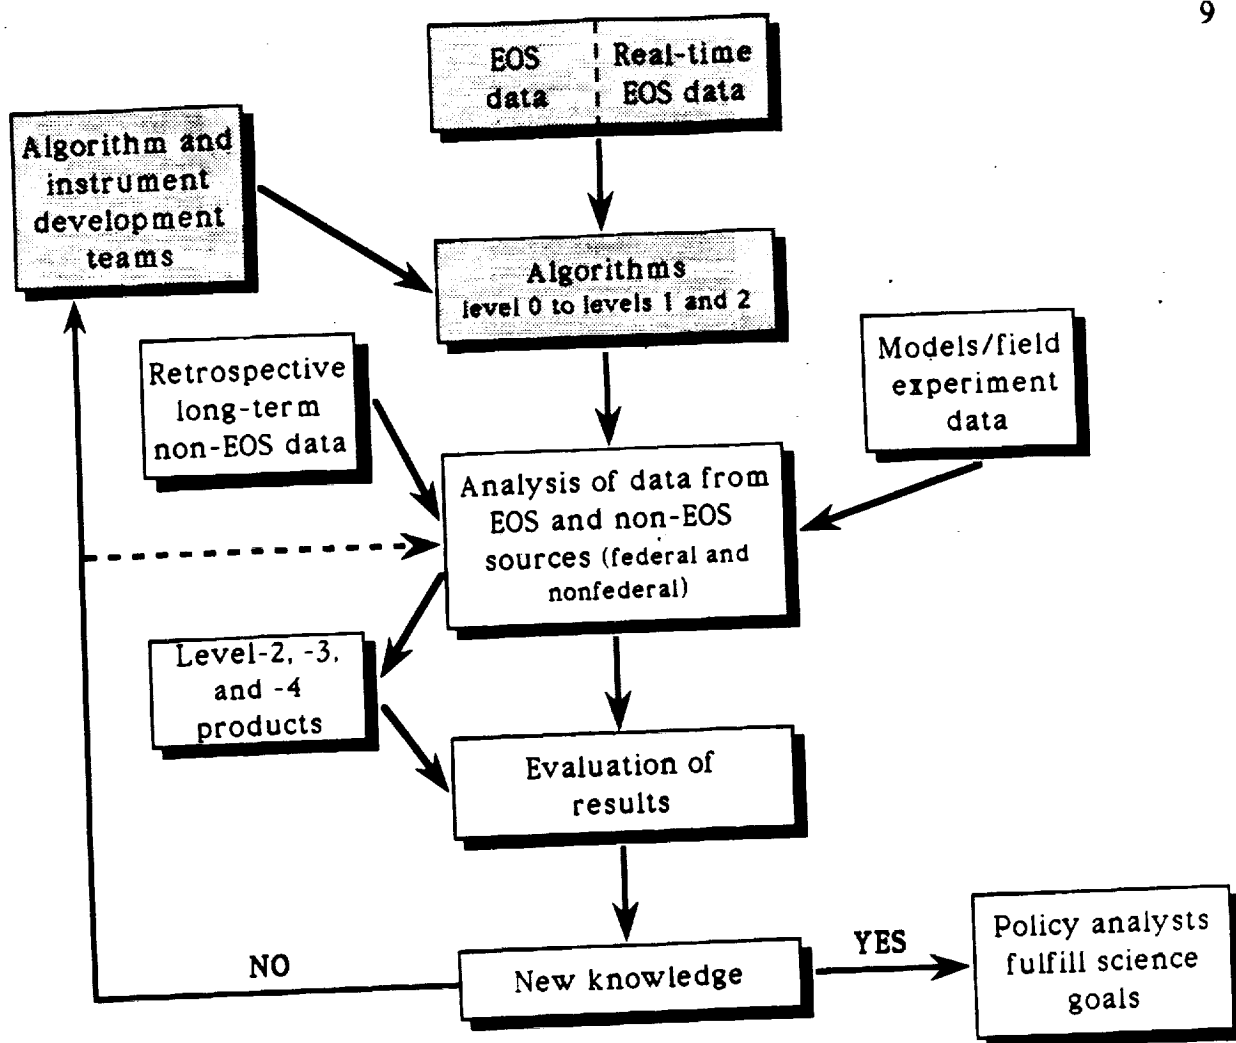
9

EOS data

Real-time EOS data

Algorithm and instrument development teams

Algorithms
level 0 to levels 1 and 2

Retrospective long-term non-EOS data

Models/field experiment data

Analysis of data from EOS and non-EOS sources (federal and nonfederal)

Level-2, -3, and -4 products

Evaluation of results

NO

New knowledge

YES

Policy analysts fulfill science goals